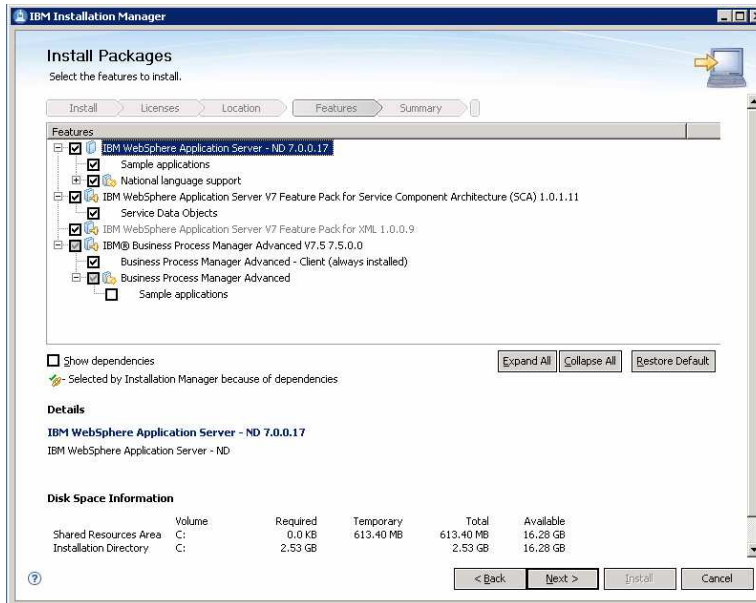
IBM Installation Manager

Install Packages
Select the features to install.

Install Licenses Location Features Summary

Features
IBM WebSphere Application Server - ND 7.0.0.17
Sample applications
National language support
IBM WebSphere Application Server V7 Feature Pack for Service Component Architecture (SCA) 1.0.1.11
Service Data Objects
IBM WebSphere Application Server V7 Feature Pack for XML 1.0.0.9
IBM® Business Process Manager Advanced V7.5 7.5.0.0
Business Process Manager Advanced - Client (always installed)
Business Process Manager Advanced
Sample applications

Show dependencies
- Selected by Installation Manager because of dependencies

Expand All Collapse All Restore Default

Details

IBM WebSphere Application Server - ND 7.0.0.17
IBM WebSphere Application Server - ND

Disk Space Information

| | Volume | Required | Temporary | Total | Available |
|---|---|---|---|---|---|
| Shared Resources Area | C: | 0.0 KB | 613.40 MB | 613.40 MB | 16.28 GB |
| Installation Directory | C: | 2.53 GB | | 2.53 GB | 16.28 GB |

< Back Next > Install Cancel